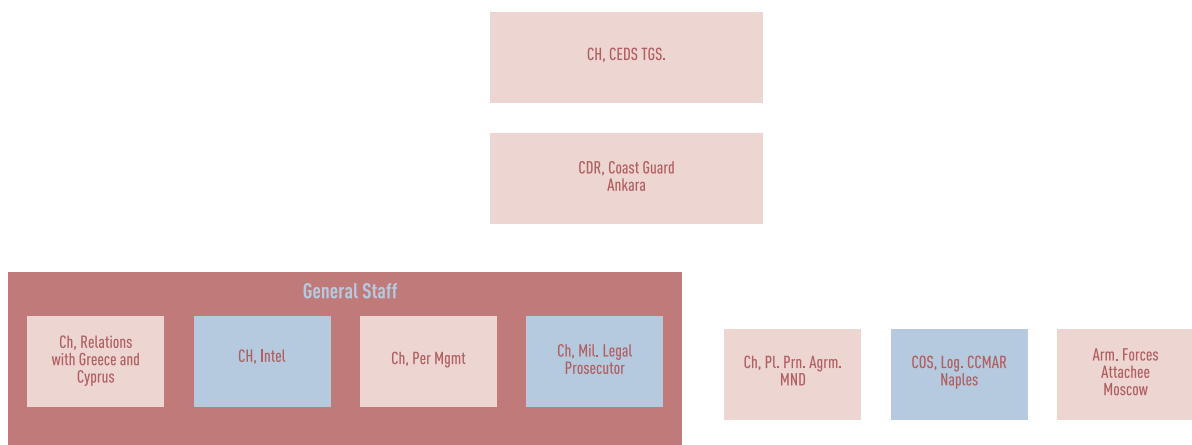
CH, CEDS TGS.

CDR, Coast Guard Ankara

General Staff

Ch, Relations with Greece and Cyprus

CH, Intel

Ch, Per Mgmt

Ch, Mil. Legal Prosecutor

Ch, Pl. Prn. Agrm. MND

COS, Log. CCMAR Naples

Arm. Forces Attachee Moscow